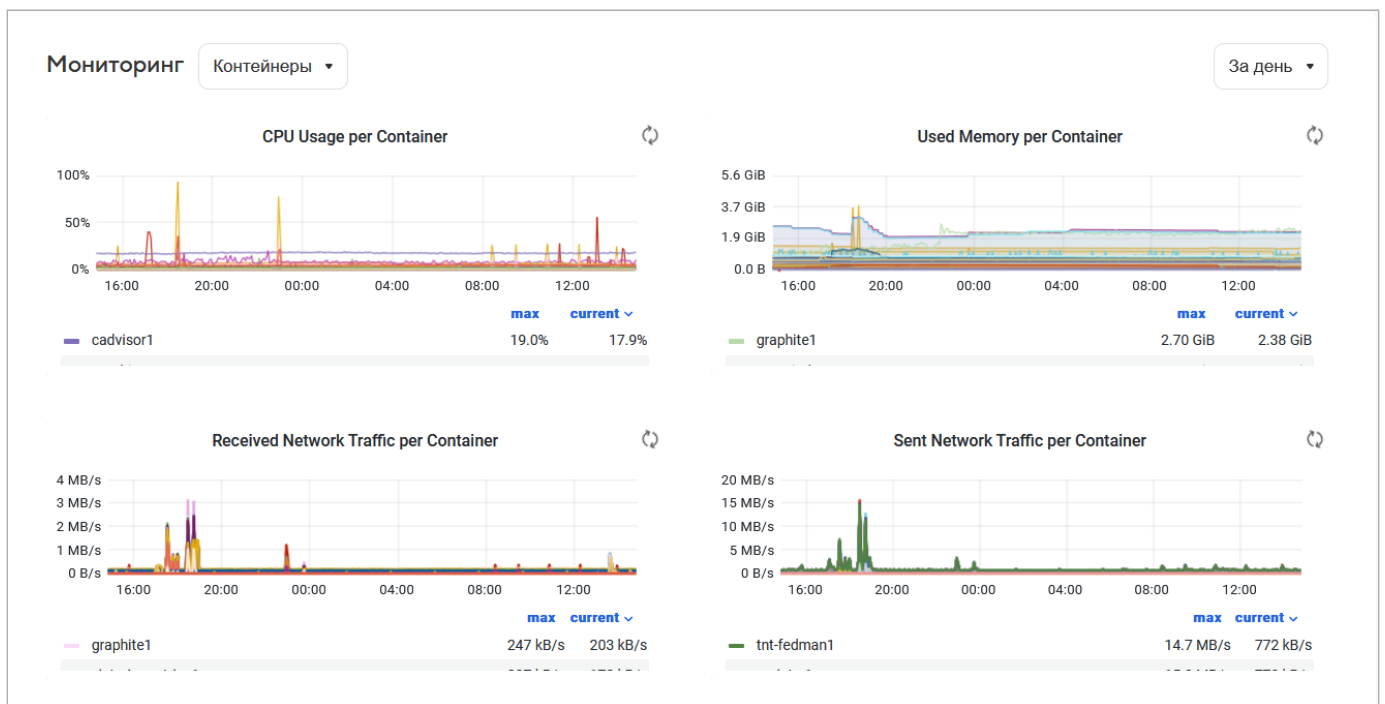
Мониторинг Контейнеры ▾ За день ▾

CPU Usage per Container

100%
50%
0%
16:00 20:00 00:00 04:00 08:00 12:00

max current

cadvisor1 19.0% 17.9%

Used Memory per Container

5.6 GiB
3.7 GiB
1.9 GiB
0.0 B
16:00 20:00 00:00 04:00 08:00 12:00

max current

graphite1 2.70 GiB 2.38 GiB

Received Network Traffic per Container

4 MB/s
3 MB/s
2 MB/s
1 MB/s
0 B/s
16:00 20:00 00:00 04:00 08:00 12:00

max current

graphite1 247 kB/s 203 kB/s

Sent Network Traffic per Container

20 MB/s
15 MB/s
10 MB/s
5 MB/s
0 B/s
16:00 20:00 00:00 04:00 08:00 12:00

max current

tnt-fedman1 14.7 MB/s 772 kB/s